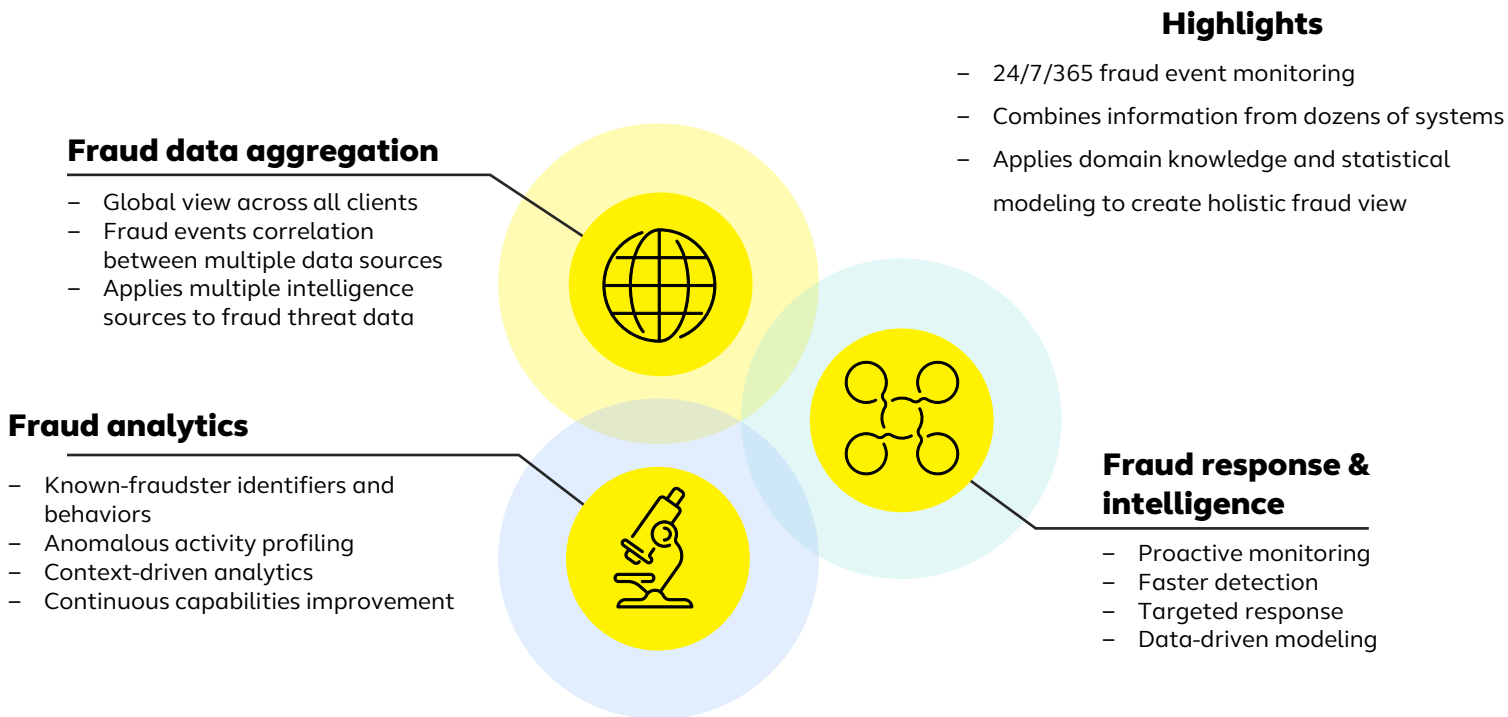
Highlights

– 24/7/365 fraud event monitoring
– Combines information from dozens of systems
– Applies domain knowledge and statistical modeling to create holistic fraud view

Fraud data aggregation

– Global view across all clients
– Fraud events correlation between multiple data sources
– Applies multiple intelligence sources to fraud threat data

Fraud analytics

– Known-fraudster identifiers and behaviors
– Anomalous activity profiling
– Context-driven analytics
– Continuous capabilities improvement

Fraud response & intelligence

– Proactive monitoring
– Faster detection
– Targeted response
– Data-driven modeling